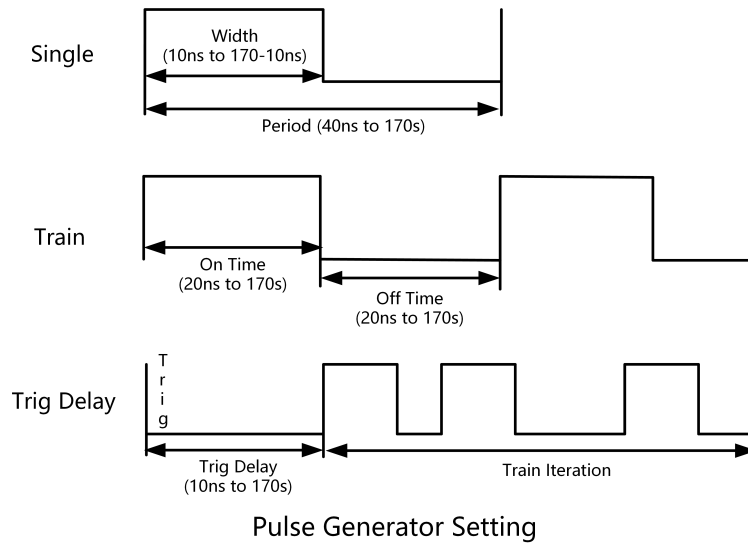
Single

Width
(10ns to 170-10ns)

Period (40ns to 170s)

Train

On Time
(20ns to 170s)

Off Time
(20ns to 170s)

Trig Delay

T
r
i
g

Trig Delay
(10ns to 170s)

Train Iteration

Pulse Generator Setting